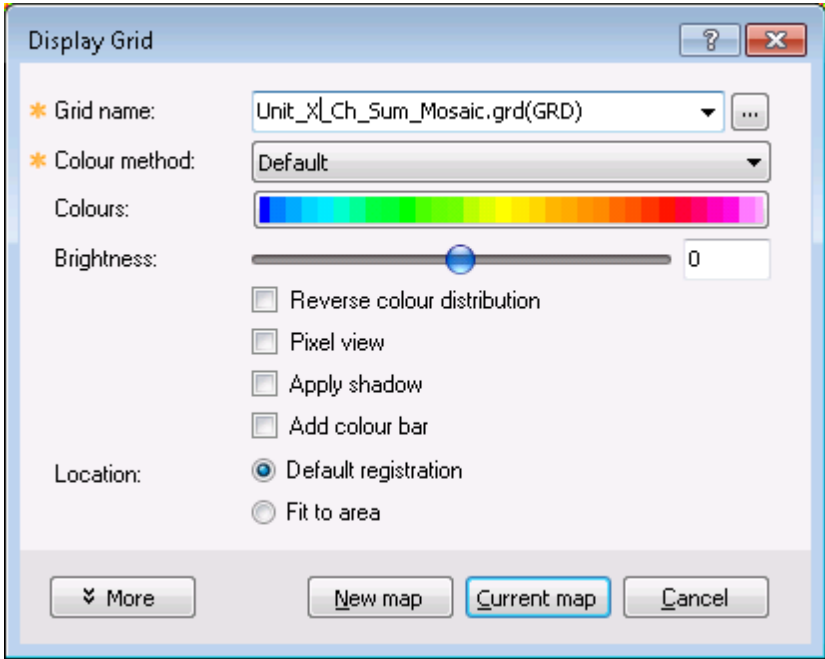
Display Grid

? X

* Grid name: Unit_X_Ch_Sum_Mosaic.grd(GRD) ...

* Colour method: Default

Colours:

Brightness: 0

Reverse colour distribution

Pixel view

Apply shadow

Add colour bar

Location: Default registration

Fit to area

More

New map

Current map

Cancel